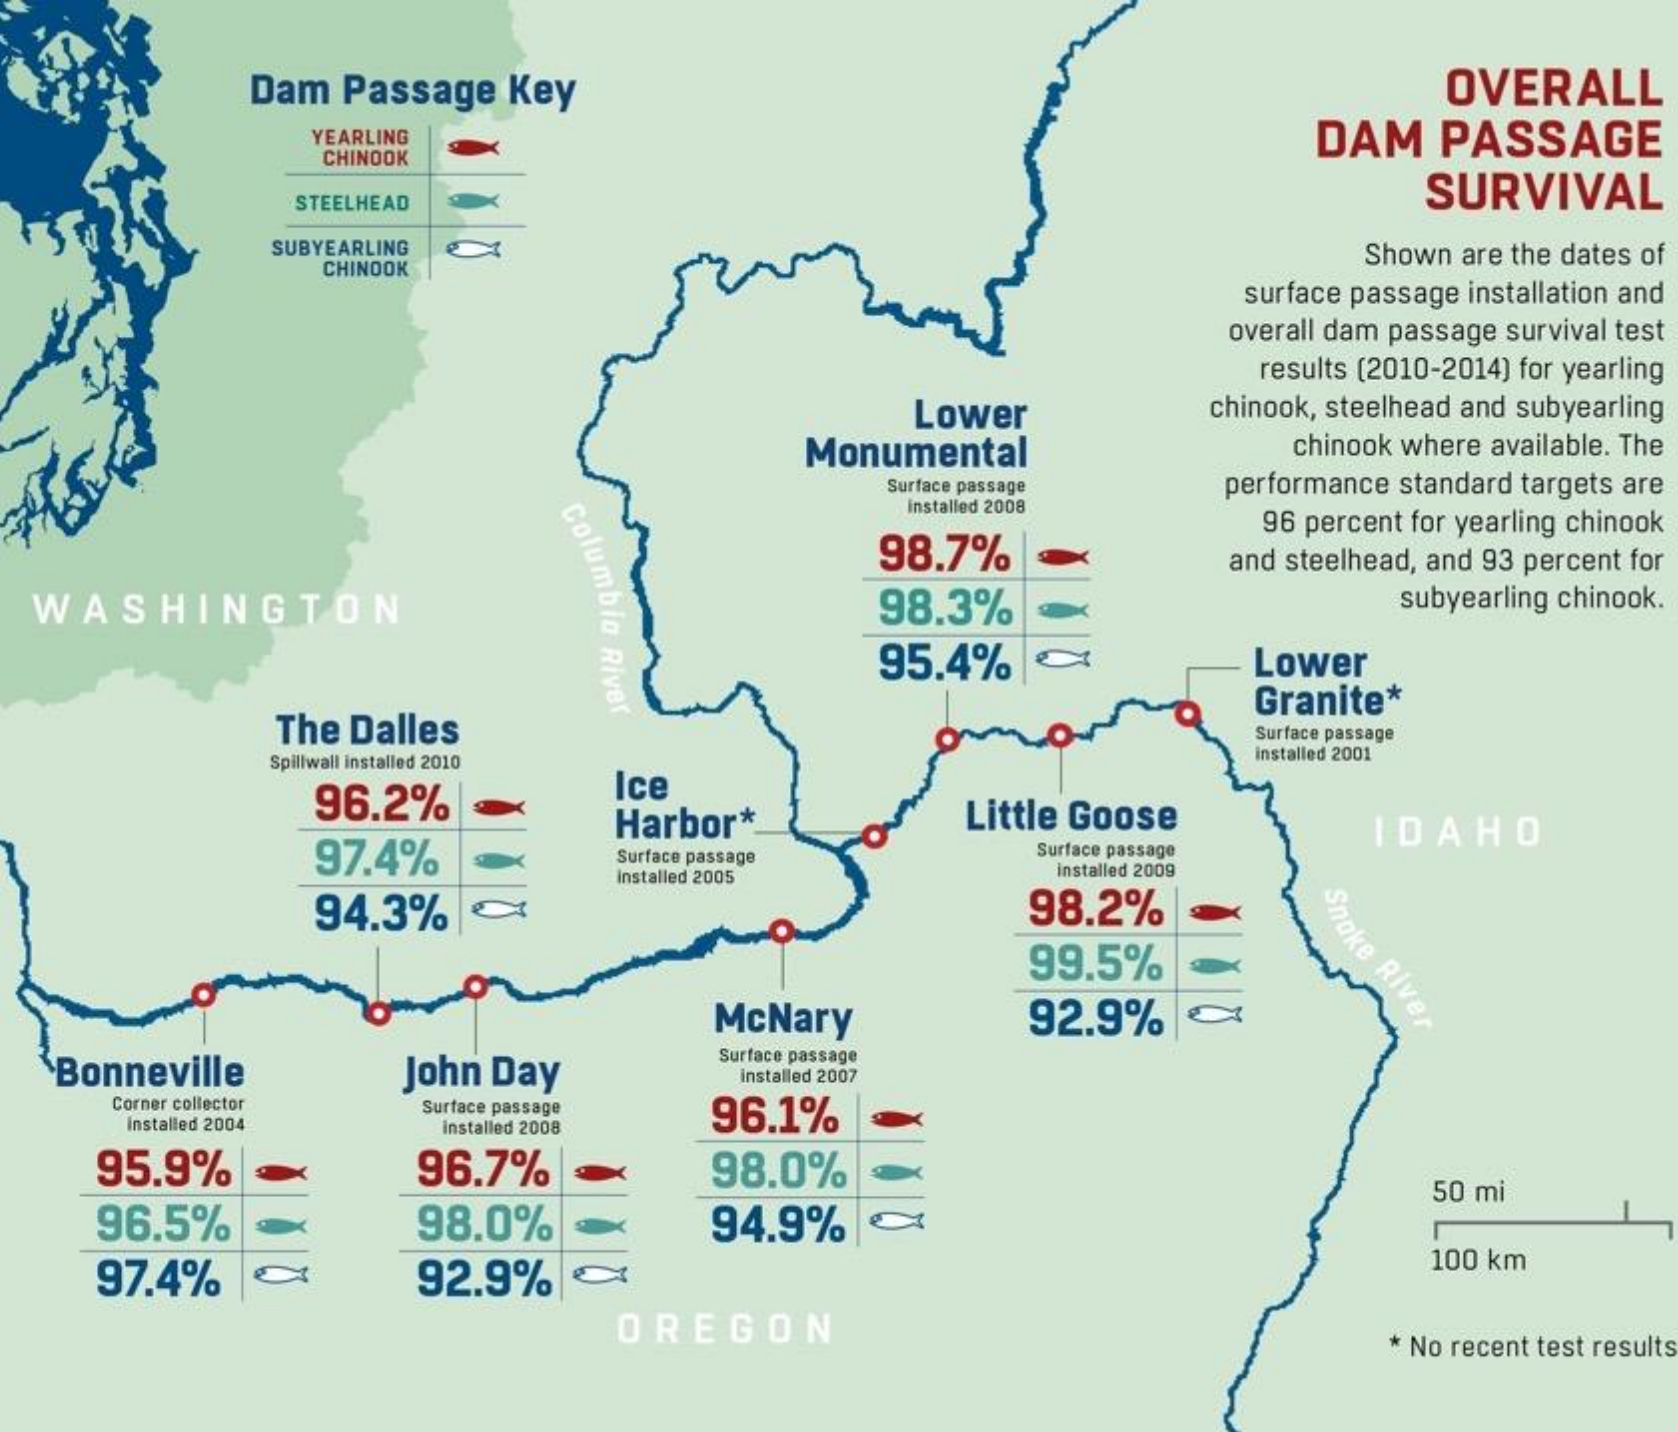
Dam Passage Key

YEARLING CHINOOK

STEELHEAD

SUBYEARLING CHINOOK

OVERALL DAM PASSAGE SURVIVAL

Shown are the dates of surface passage installation and overall dam passage survival test results (2010-2014) for yearling chinook, steelhead and subyearling chinook where available. The performance standard targets are 96 percent for yearling chinook and steelhead, and 93 percent for subyearling chinook.

WASHINGTON

Columbia River

Lower Monumental
Surface passage installed 2008
98.7%
98.3%
95.4%

Lower Granite*
Surface passage installed 2001

The Dalles
Spillwall installed 2010
96.2%
97.4%
94.3%

Ice Harbor*
Surface passage installed 2005

Little Goose
Surface passage installed 2009
98.2%
99.5%
92.9%

IDAHO

Snake River

McNary
Surface passage installed 2007
96.1%
98.0%
94.9%

Bonneville
Corner collector installed 2004
95.9%
96.5%
97.4%

John Day
Surface passage installed 2008
96.7%
98.0%
92.9%

50 mi
100 km

OREGON

* No recent test results